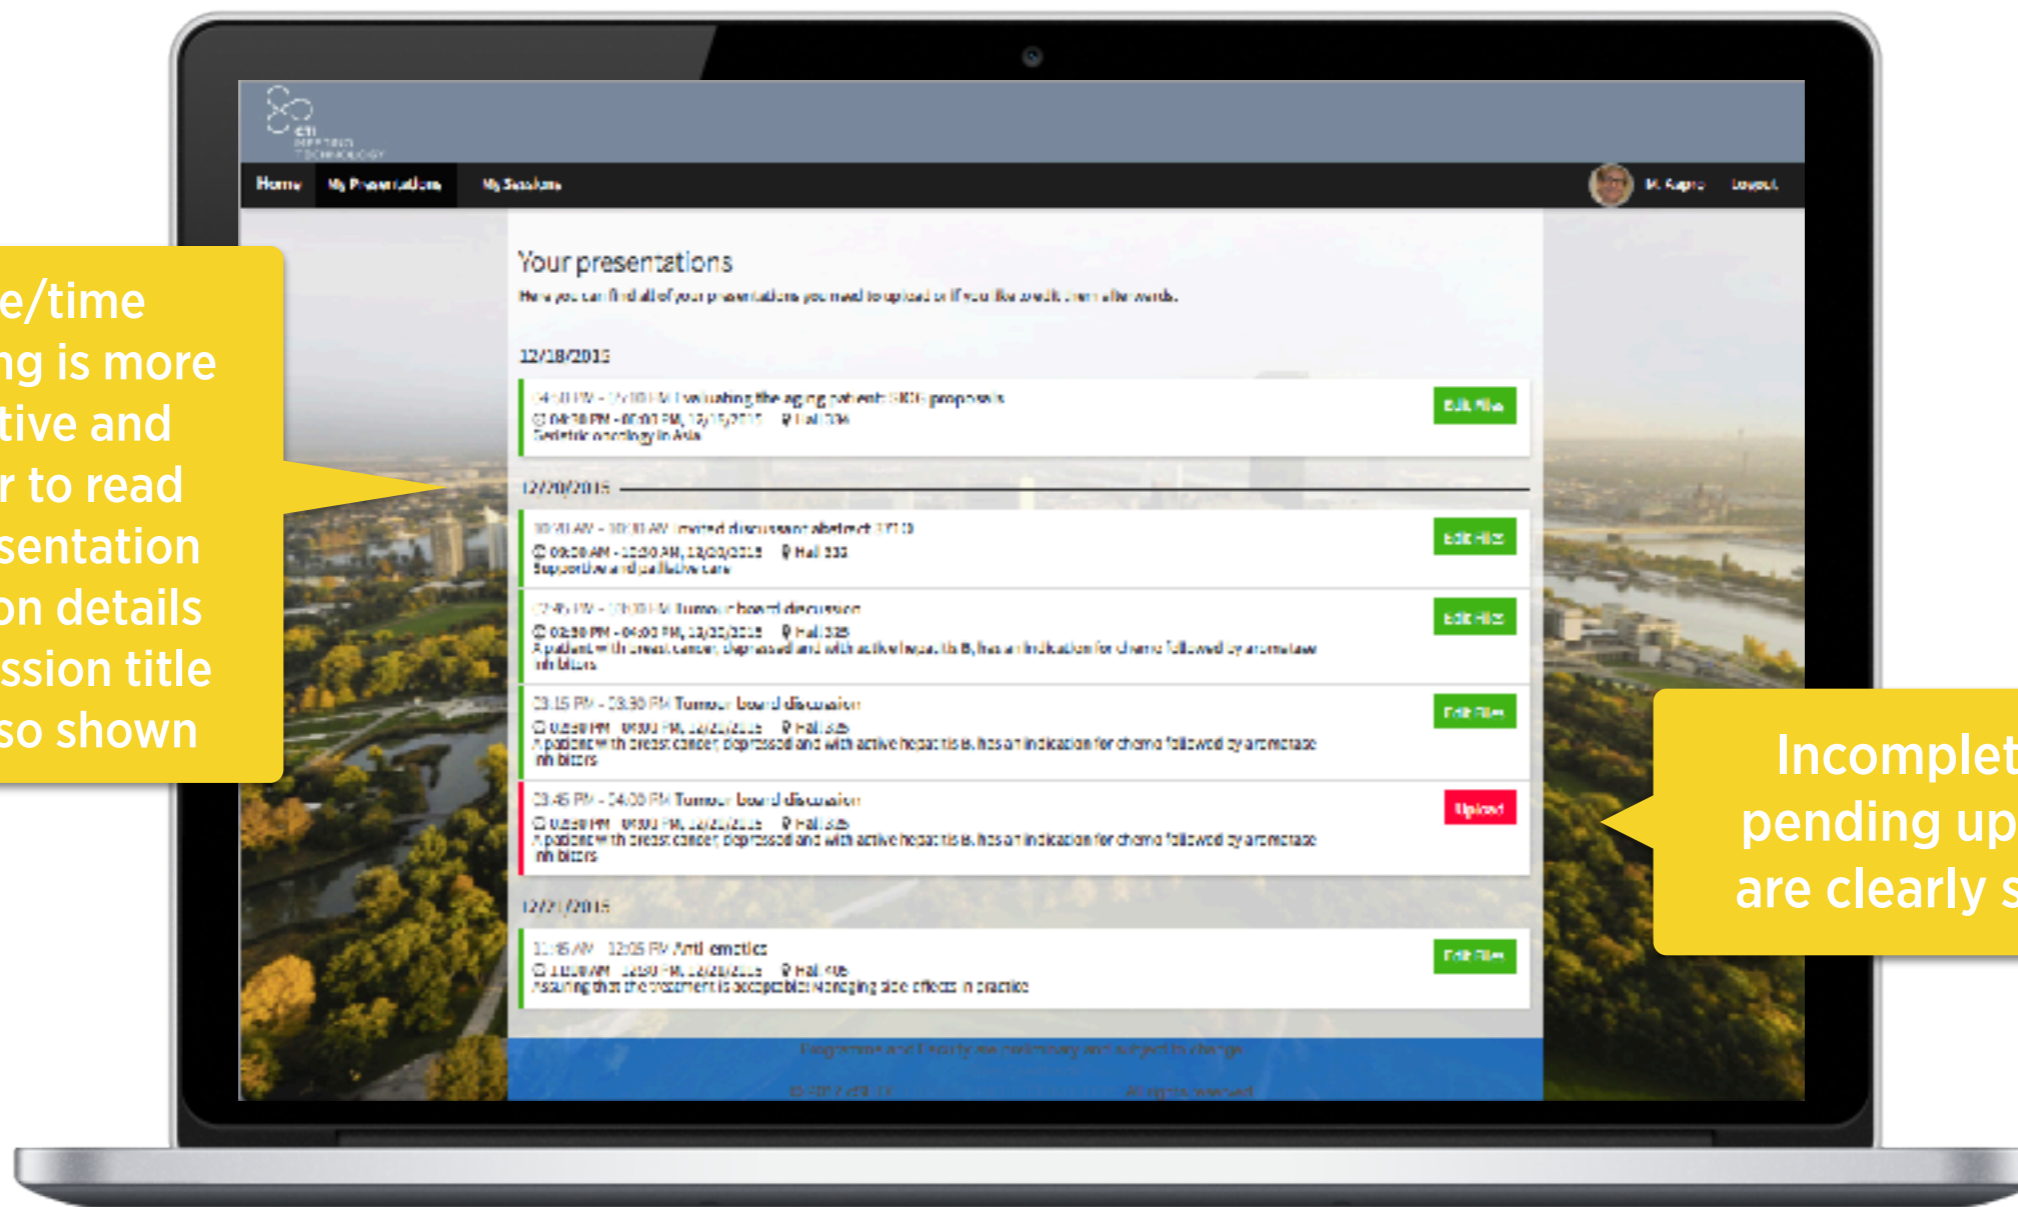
e/time ng is more tive and r to read sentation on details ssion title so shown

CTI MEETING TECHNOLOGY

Home My Presentations My Sessions M. Rupp Logout

Your presentations

Here you can find all of your presentations you need to upload or if you like to edit them afterwards.

12/18/2015

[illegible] PM - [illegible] PM Evaluating the aging patient: SIOG proposals
04:30 PM - 05:00 PM, 12/18/2015 Hall 334
Geriatric oncology in Asia
Edit Files

12/20/2015

10:30 AM - 10:30 AM Invited discussant abstract 371O
09:30 AM - 10:30 AM, 12/20/2015 Hall 333
Supportive and palliative care
Edit Files

12:45 PM - 13:00 PM Tumour board discussion
02:30 PM - 04:00 PM, 12/20/2015 Hall 328
A patient with breast cancer, depressed and with active hepatitis B, has an indication for chemo followed by aromatase inhibitors
Edit Files

13:15 PM - 13:30 PM Tumour board discussion
02:30 PM - 04:00 PM, 12/20/2015 Hall 328
A patient with breast cancer, depressed and with active hepatitis B, has an indication for chemo followed by aromatase inhibitors
Edit Files

13:45 PM - 14:00 PM Tumour board discussion
02:30 PM - 04:00 PM, 12/20/2015 Hall 328
A patient with breast cancer, depressed and with active hepatitis B, has an indication for chemo followed by aromatase inhibitors
Upload

12/21/2015

11:45 AM - 12:05 PM Anti emetics
11:00 AM - 12:30 PM, 12/21/2015 Hall 406
Assuring that the treatment is acceptable: Managing side effects in practice
Edit Files

Programme and Faculty are preliminary and subject to change

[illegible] All rights reserved

Incomplet pending up are clearly s